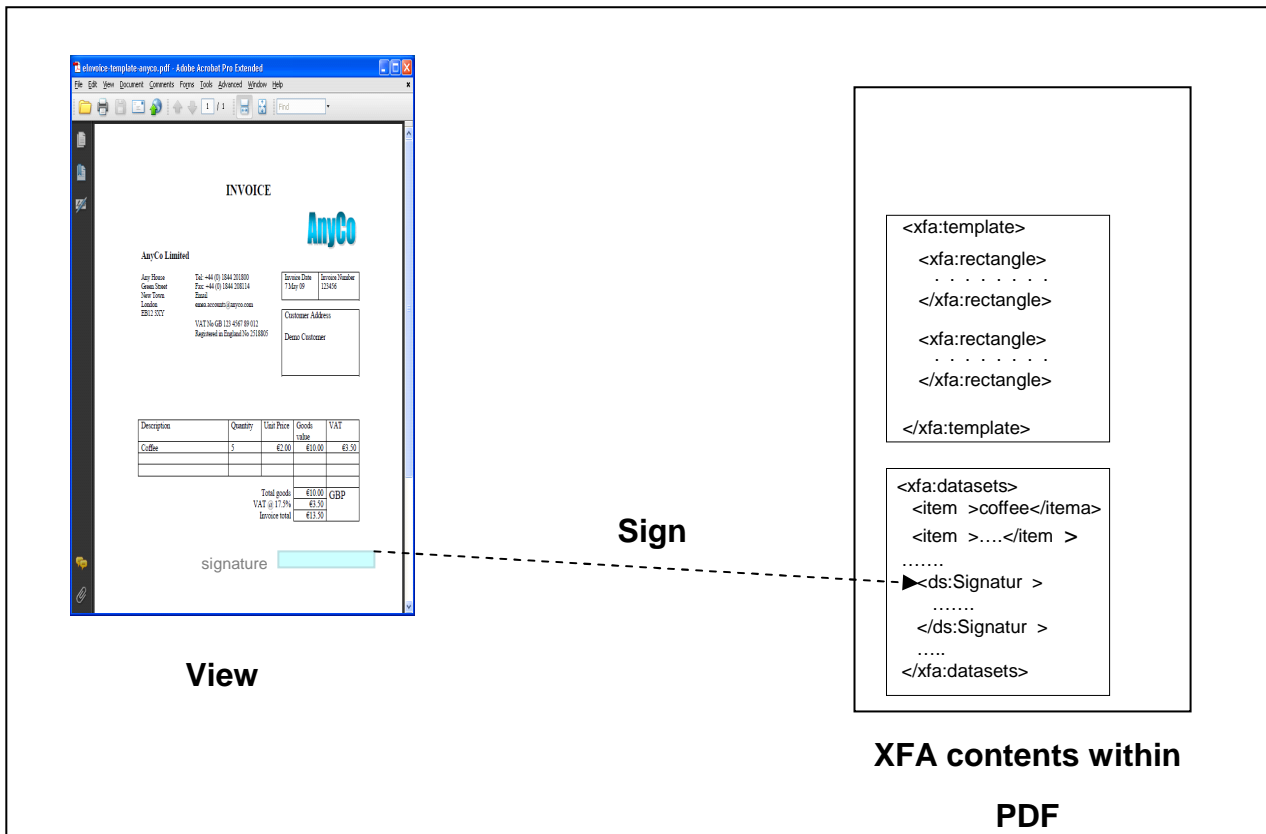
einvoice-template-anyco.pdf - Adobe Acrobat Pro Extended

File Edit View Document Comments Forms Tools Advanced Window Help

1 / 1 Find

INVOICE

AnyCo

AnyCo Limited

Any House
Green Street
New Town
London
EB12 3XY

Tel: +44 (0) 1844 201800
Fax: +44 (0) 1844 208114
Email: einea.accounts@anyco.com

VAT No GB 123 4567 89 012
Registered in England No 2518805

| Invoice Date | Invoice Number |
|---|---|
| 7 May 09 | 123456 |

Customer Address

Demo Customer

| Description | Quantity | Unit Price | Goods value | VAT |
|---|---|---|---|---|
| Coffee | 5 | €2.00 | €10.00 | €3.50 |
| | | | | |
| | | | | |

| | | |
|---|---|---|
| Total goods | €10.00 | GBP |
| VAT @ 17.5% | €3.50 | |
| Invoice total | €13.50 | |

signature

View

Sign

<xfa:template>
<xfa:rectangle>
. . . . . . . .
</xfa:rectangle>
<xfa:rectangle>
. . . . . . . .
</xfa:rectangle>
</xfa:template>

<xfa:datasets>
<item >coffee</itema>
<item >….</item >
…….
<ds:Signatur >
…….
</ds:Signatur >
…..
</xfa:datasets>

XFA contents within PDF